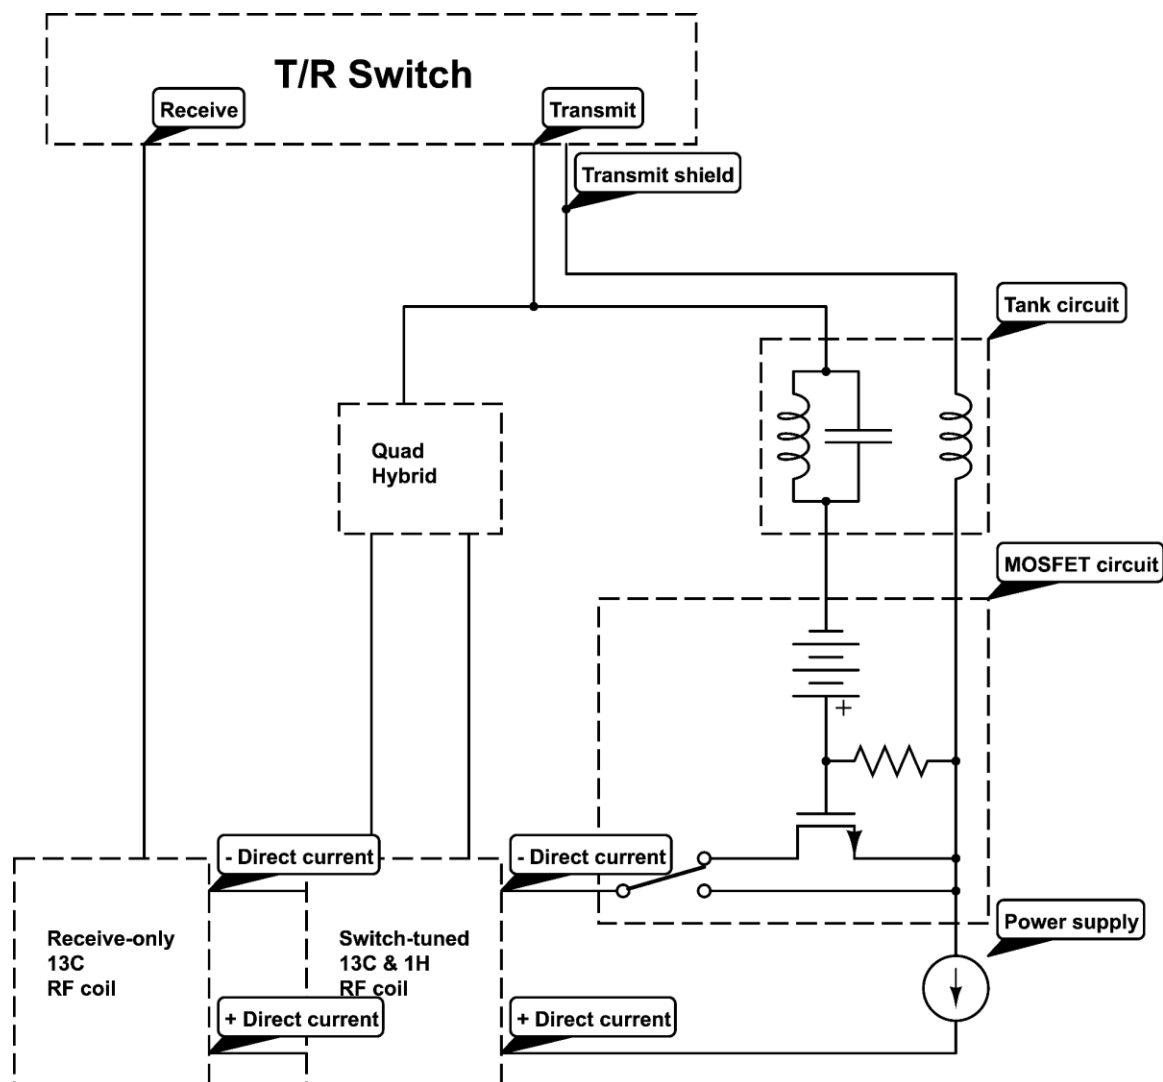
T/R Switch

Receive

Transmit

Transmit shield

Tank circuit

Quad Hybrid

MOSFET circuit

+

- Direct current

- Direct current

Receive-only 13C RF coil

Switch-tuned 13C & 1H RF coil

Power supply

+ Direct current

+ Direct current